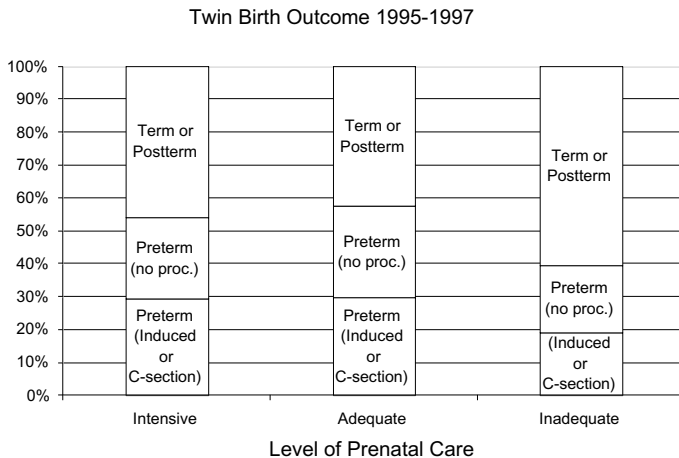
Twin Birth Outcome 1995-1997

100%
90%
80%
70%
60%
50%
40%
30%
20%
10%
0%

Term or Postterm

Preterm (no proc.)

Preterm (Induced or C-section)

Term or Postterm

Preterm (no proc.)

Preterm (Induced or C-section)

Term or Postterm

Preterm (no proc.)

(Induced or C-section)

Intensive

Adequate

Inadequate

Level of Prenatal Care